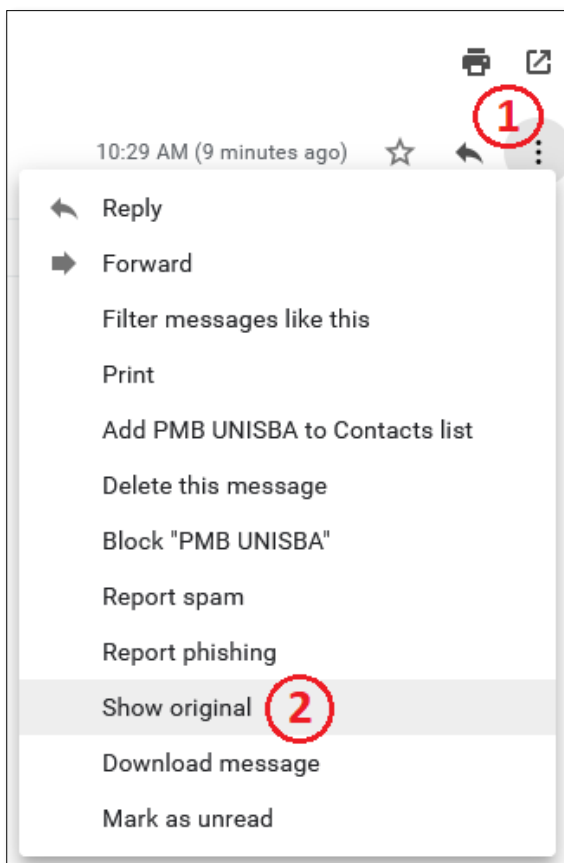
1

10:29 AM (9 minutes ago)

Reply

Forward

Filter messages like this

Print

Add PMB UNISBA to Contacts list

Delete this message

Block "PMB UNISBA"

Report spam

Report phishing

Show original 2

Download message

Mark as unread